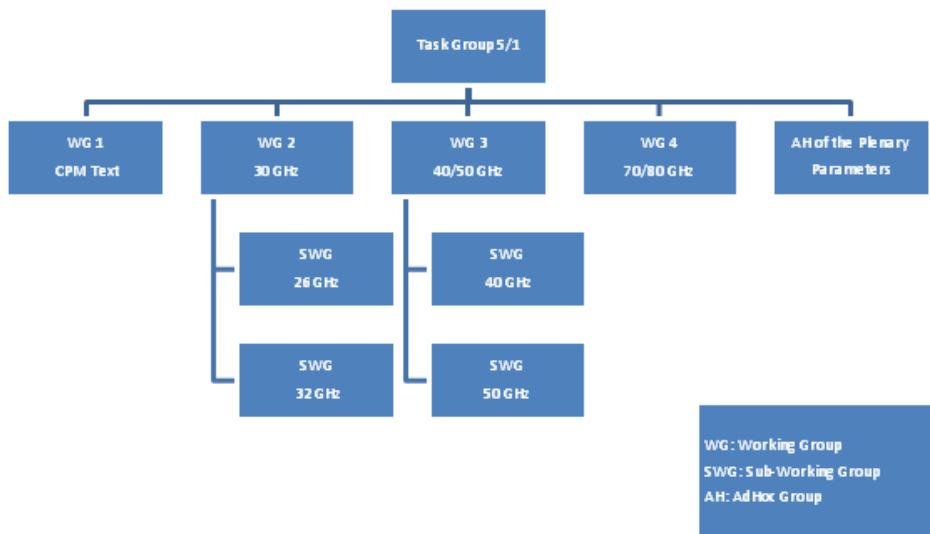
Task Group 5/1

WG 1
CPM Text

WG 2
30 GHz

WG 3
40/50 GHz

WG 4
70/80 GHz

AH of the Plenary
Parameters

SWG
26 GHz

SWG
32 GHz

SWG
40 GHz

SWG
50 GHz

WG: Working Group
SWG: Sub-Working Group
AH: AdHoc Group